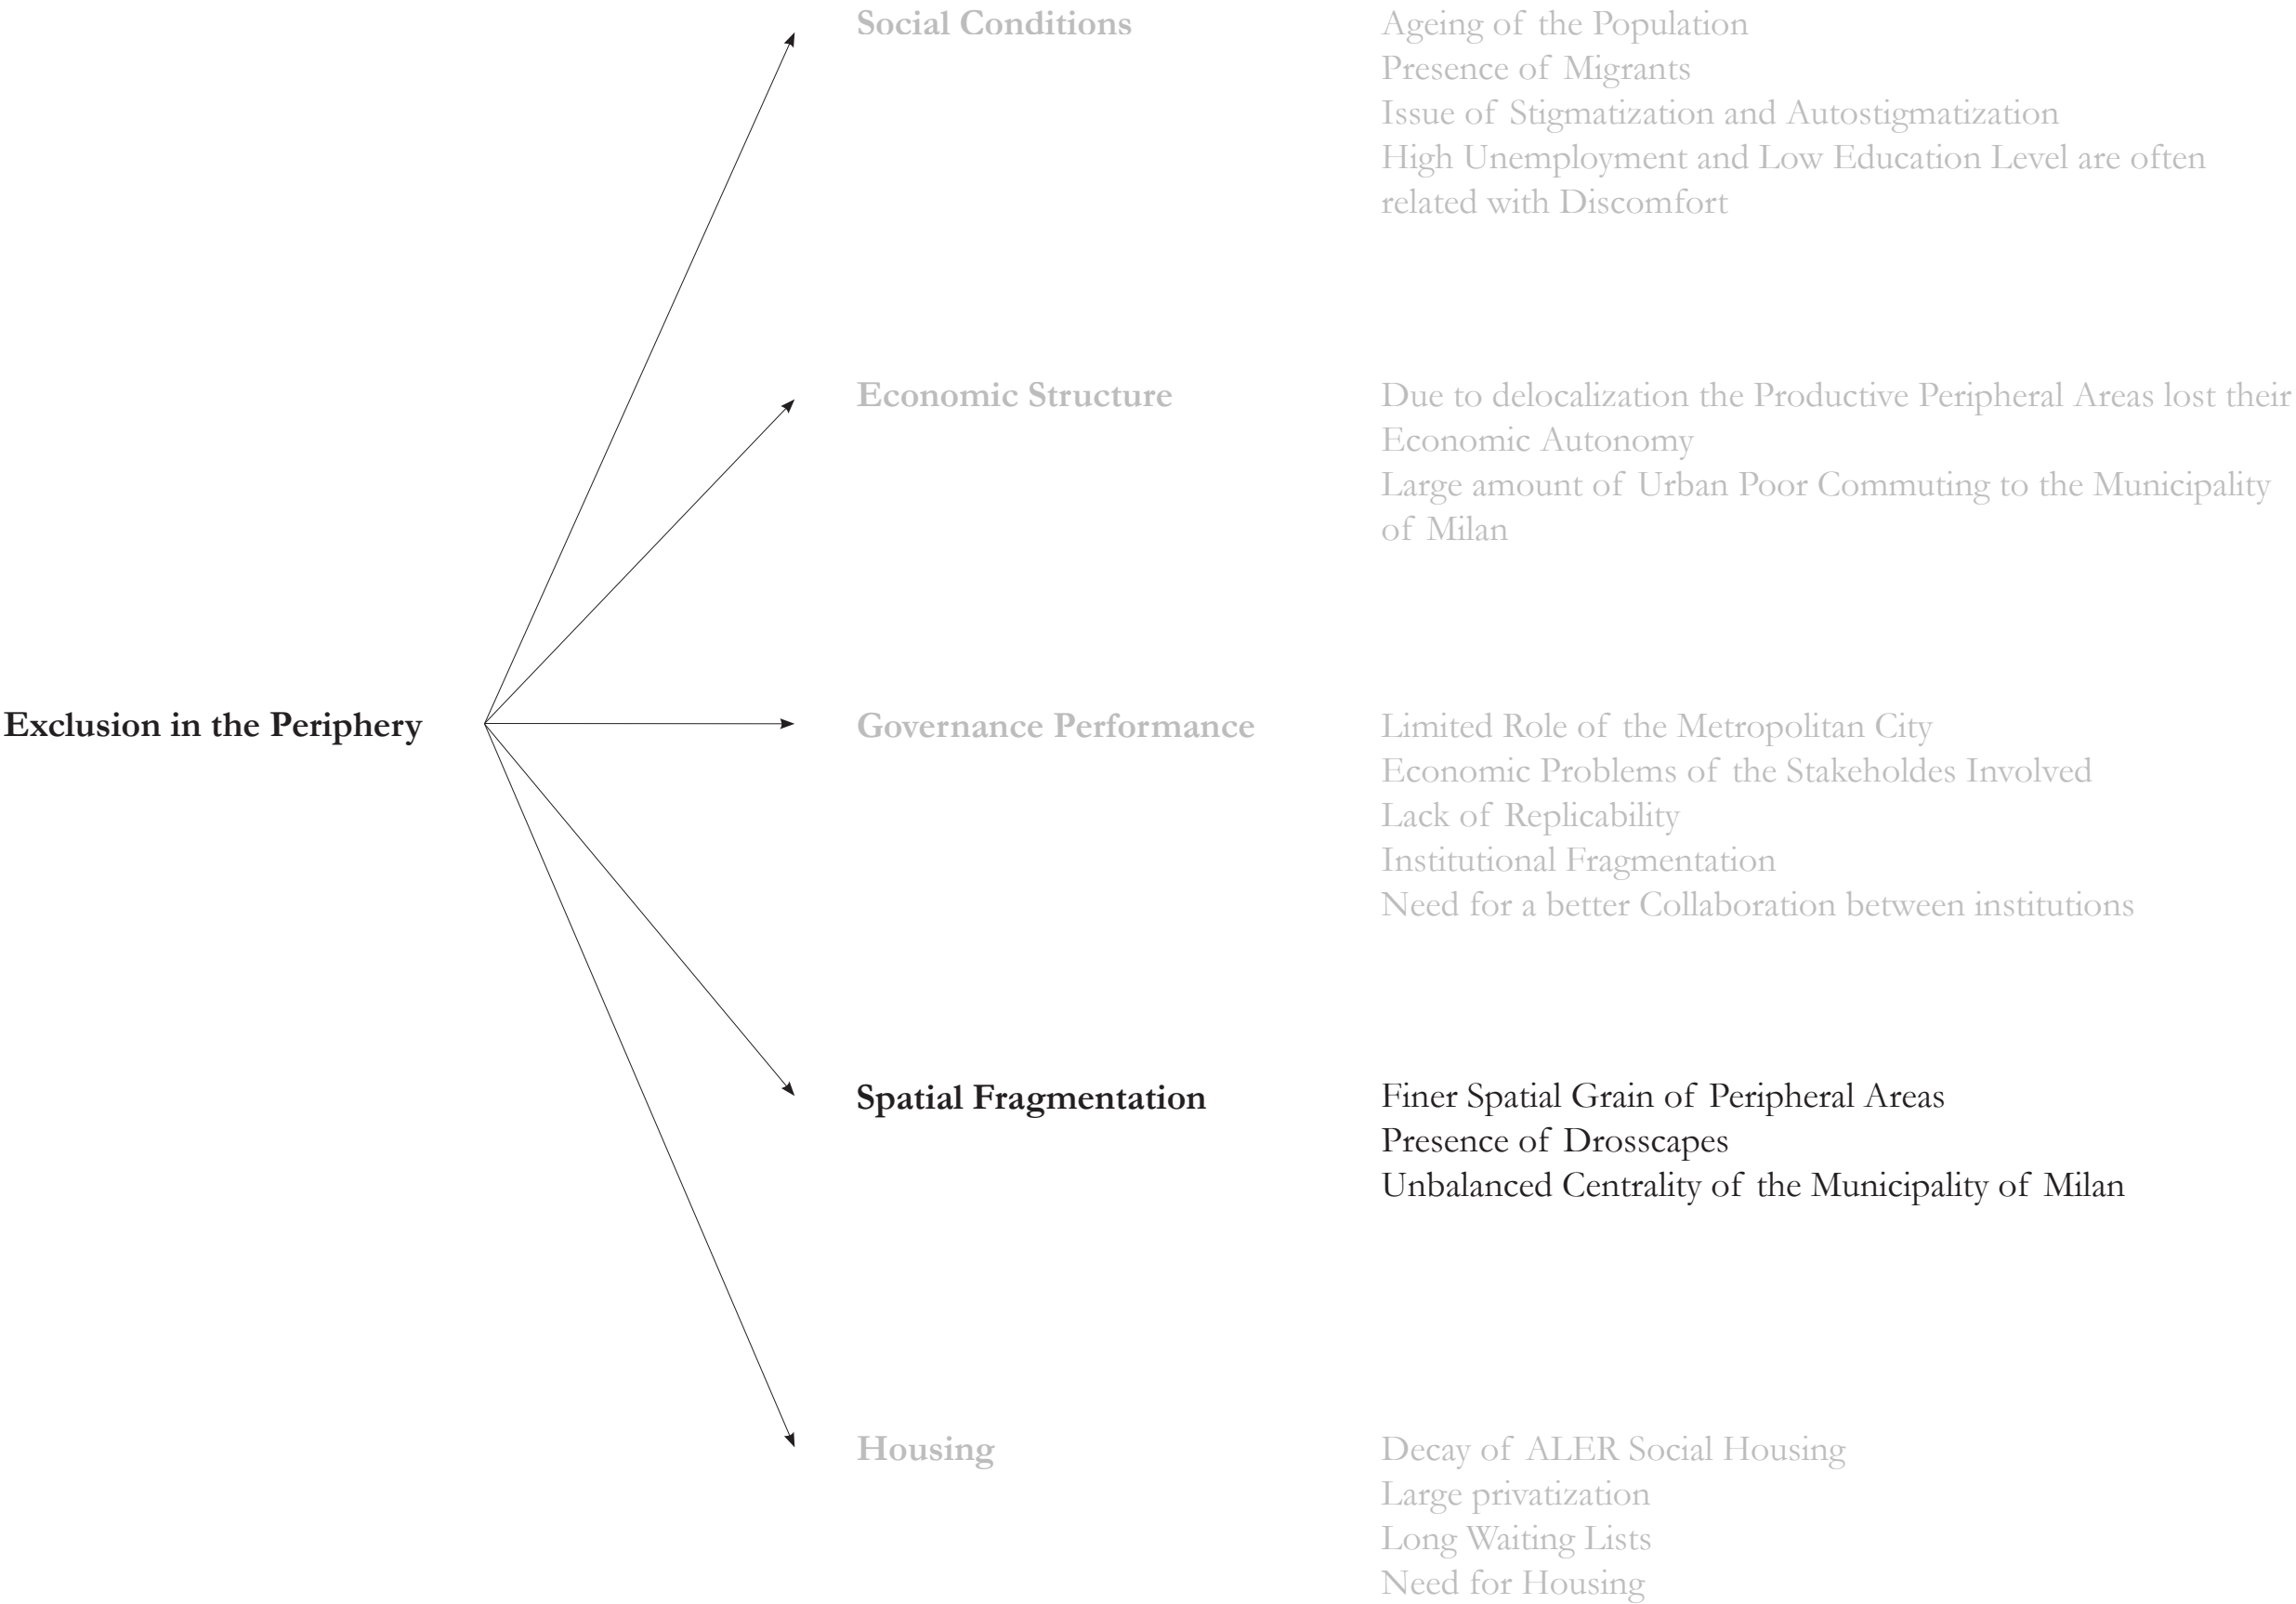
Exclusion in the Periphery

Social Conditions

Ageing of the Population
Presence of Migrants
Issue of Stigmatization and Autostigmatization
High Unemployment and Low Education Level are often related with Discomfort

Economic Structure

Due to delocalization the Productive Peripheral Areas lost their Economic Autonomy
Large amount of Urban Poor Commuting to the Municipality of Milan

Governance Performance

Limited Role of the Metropolitan City
Economic Problems of the Stakeholdes Involved
Lack of Replicability
Institutional Fragmentation
Need for a better Collaboration between institutions

Spatial Fragmentation

Finer Spatial Grain of Peripheral Areas
Presence of Drosscapes
Unbalanced Centrality of the Municipality of Milan

Housing

Decay of ALER Social Housing
Large privatization
Long Waiting Lists
Need for Housing